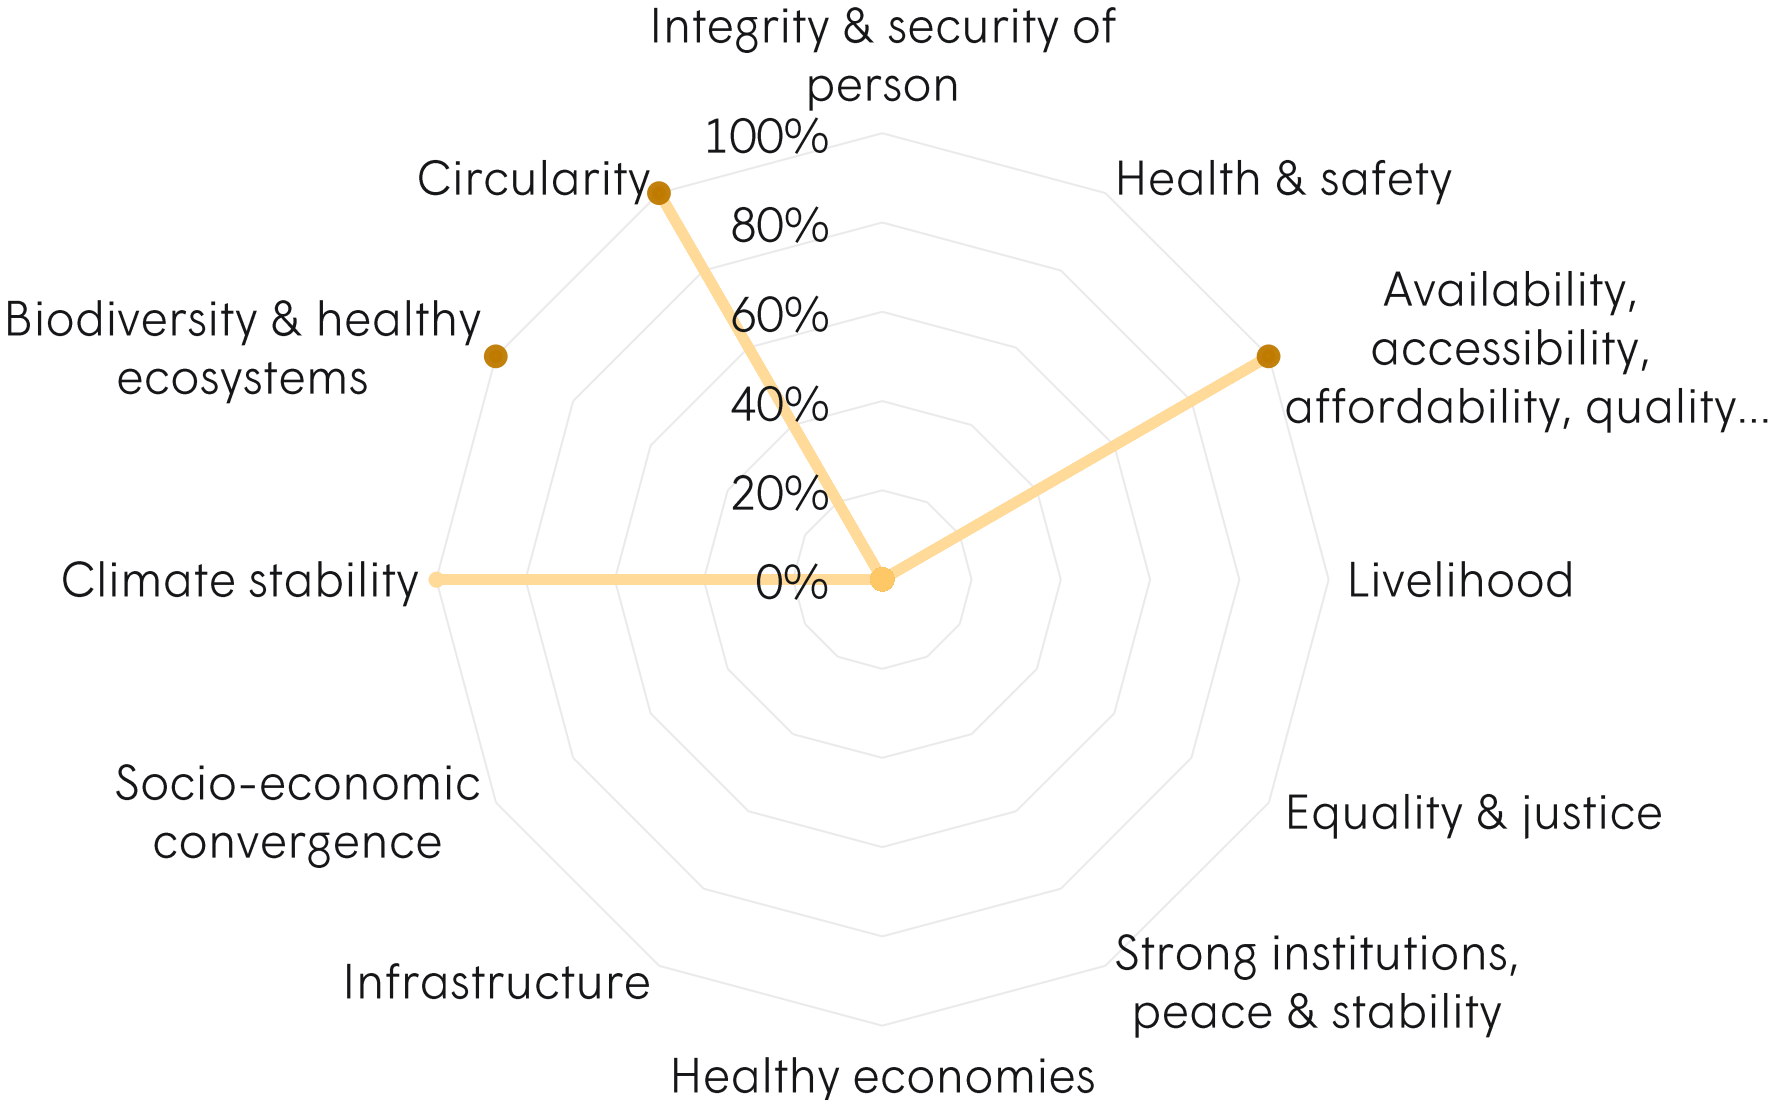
Integrity & security of person

100%

80%

60%

40%

20%

0%

Health & safety

Availability, accessibility, affordability, quality...

Livelihood

Equality & justice

Strong institutions, peace & stability

Healthy economies

Infrastructure

Socio-economic convergence

Climate stability

Biodiversity & healthy ecosystems

Circularity